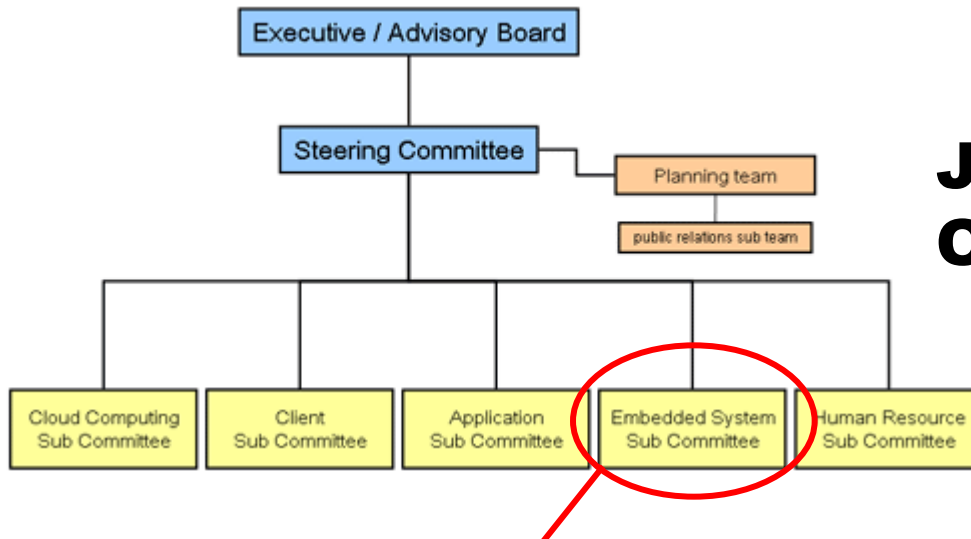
Executive / Advisory Board

Steering Committee

Planning team

public relations sub team

J
O

Cloud Computing Sub Committee

Client Sub Committee

Application Sub Committee

Embedded System Sub Committee

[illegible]uman Resource Sub Committee